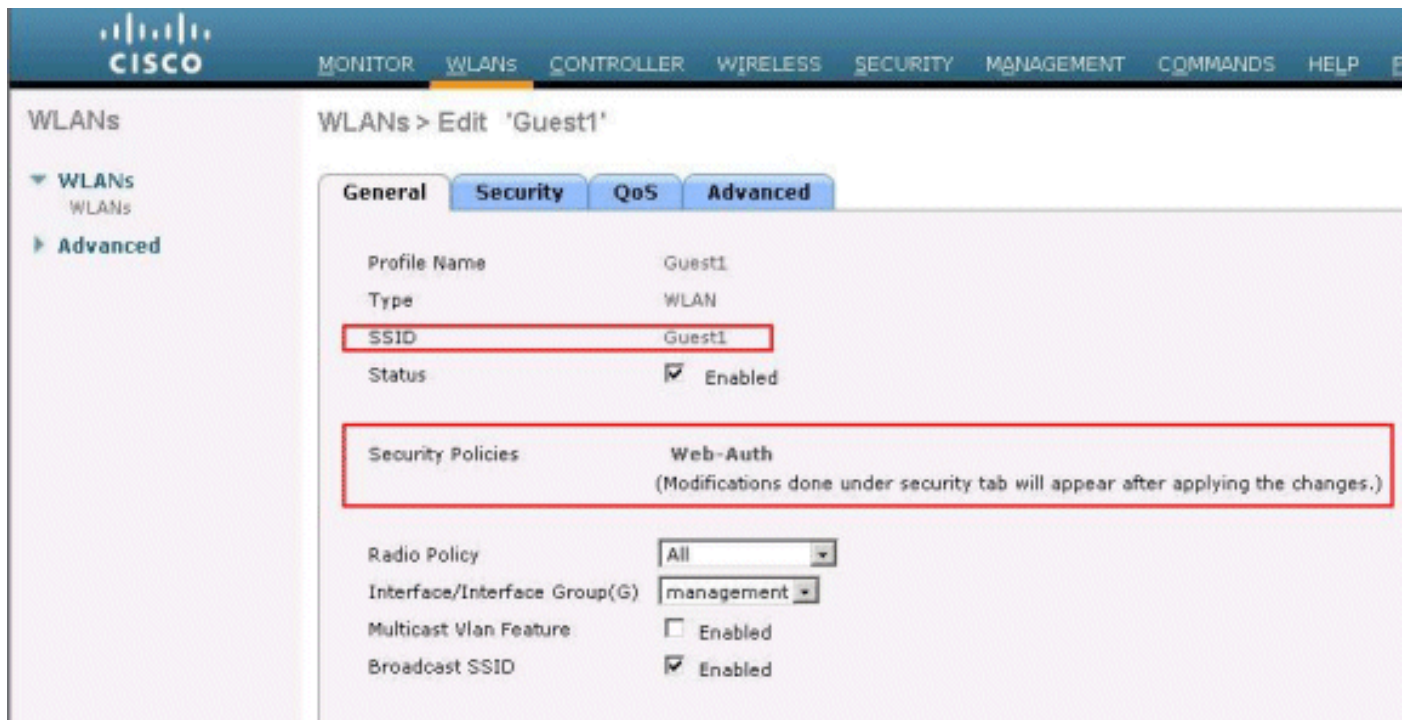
CISCO

MONITOR WLANs CONTROLLER WIRELESS SECURITY MANAGEMENT COMMANDS HELP

WLANs

WLANs
WLANs

Advanced

WLANs > Edit 'Guest1'

General Security QoS Advanced

Profile Name Guest1
Type WLAN
SSID Guest1
Status Enabled

Security Policies Web-Auth
(Modifications done under security tab will appear after applying the changes.)

Radio Policy All
Interface/Interface Group(G) management
Multicast Vlan Feature Enabled
Broadcast SSID Enabled